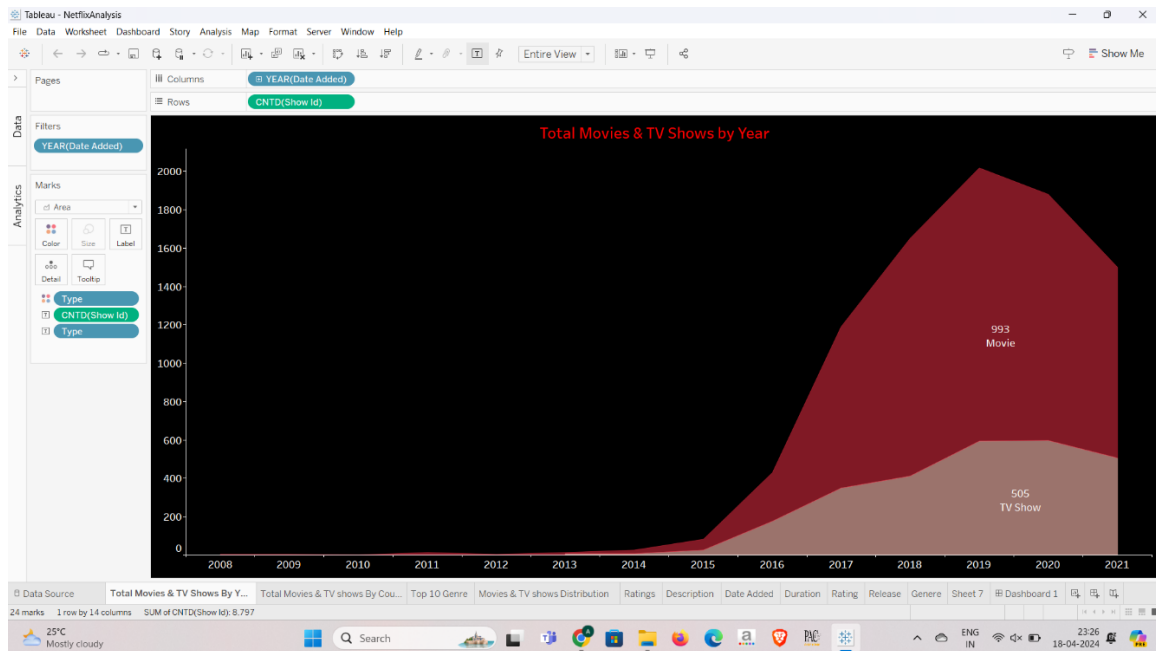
Tableau - NetflixAnalysis

File Data Worksheet Dashboard Story Analysis Map Format Server Window Help

Entire View

Show Me

Pages

Columns YEAR(Date Added)

Rows CNTD(Show Id)

Data

Analytics

Filters

YEAR(Date Added)

Marks

Area

Color Size Label

Detail Tooltip

Type

CNTD(Show Id)

Type

Total Movies & TV Shows by Year

2000
1800
1600
1400
1200
1000
800
600
400
200
0

993
Movie

505
TV Show

2008 2009 2010 2011 2012 2013 2014 2015 2016 2017 2018 2019 2020 2021

Data Source | Total Movies & TV Shows By Y... | Total Movies & TV shows By Cou... | Top 10 Genre | Movies & TV shows Distribution | Ratings | Description | Date Added | Duration | Rating | Release | Genere | Sheet 7 | Dashboard 1

24 marks 1 row by 14 columns SUM of CNTD(Show Id): 8,797

25°C
Mostly cloudy

Search

ENG
IN

23:26
18-04-2024